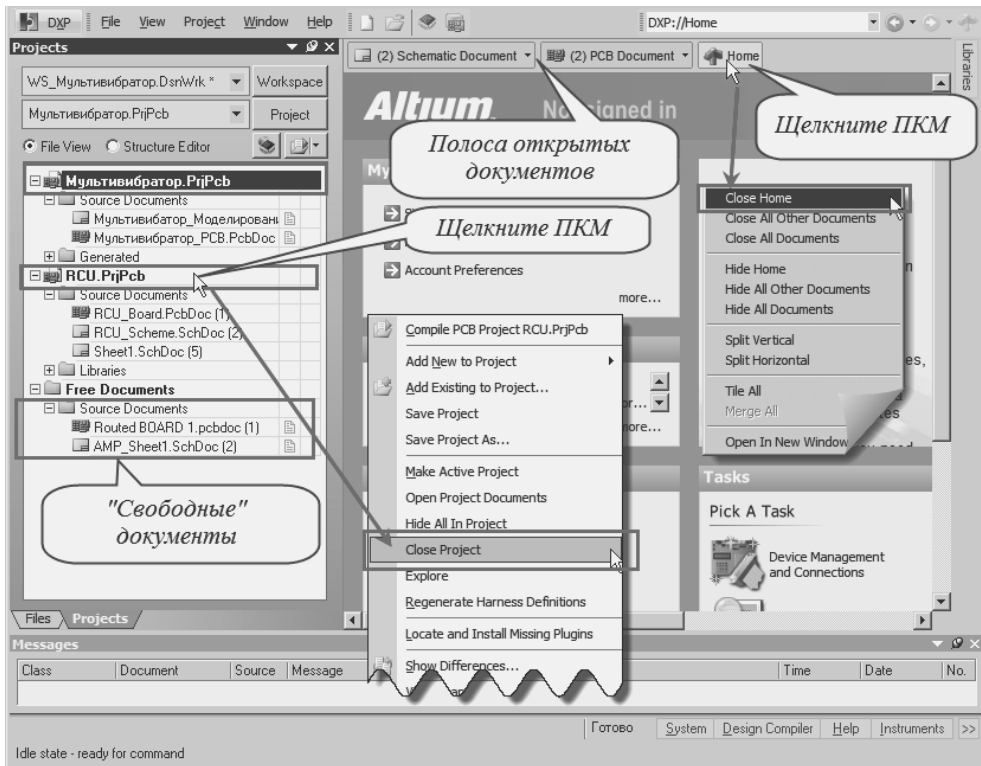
DXP File View Project Window Help

DXP://Home

Projects

WS_Мультивибратор.DsnWrk * Workspace

Мультивибратор.PrjPcb Project

File View Structure Editor

Мультивибратор.PrjPcb
Source Documents
Мультивибратор_Моделировани
Мультивибратор_PCB.PcbDoc
Generated
RCU.PrjPcb
Source Documents
RCU_Board.PcbDoc (1)
RCU_Scheme.SchDoc (2)
Sheet1.SchDoc (5)
Libraries
Free Documents
Source Documents
Routed BOARD 1.pcbdoc (1)
AMP_Sheet1.SchDoc (2)

"Свободные" документы

Files Projects

(2) Schematic Document (2) PCB Document Home

Libraries

Altium

Not signed in

Полоса открытых документов

Щелкните ПКМ

Щелкните ПКМ

My

Account Preferences

more...

more...

Compile PCB Project RCU.PrjPcb
Add New to Project
Add Existing to Project...
Save Project
Save Project As...
Make Active Project
Open Project Documents
Hide All In Project
Close Project
Explore
Regenerate Harness Definitions
Locate and Install Missing Plugins
Show Differences...

Close Home
Close All Other Documents
Close All Documents
Hide Home
Hide All Other Documents
Hide All Documents
Split Vertical
Split Horizontal
Tile All
Merge All
Open In New Window

Tasks

Pick A Task

Device Management and Connections

Messages

| Class | Document | Source | Message | Time | Date | No. |
|---|---|---|---|---|---|---|

Готово System Design Compiler Help Instruments >>

Idle state - ready for command